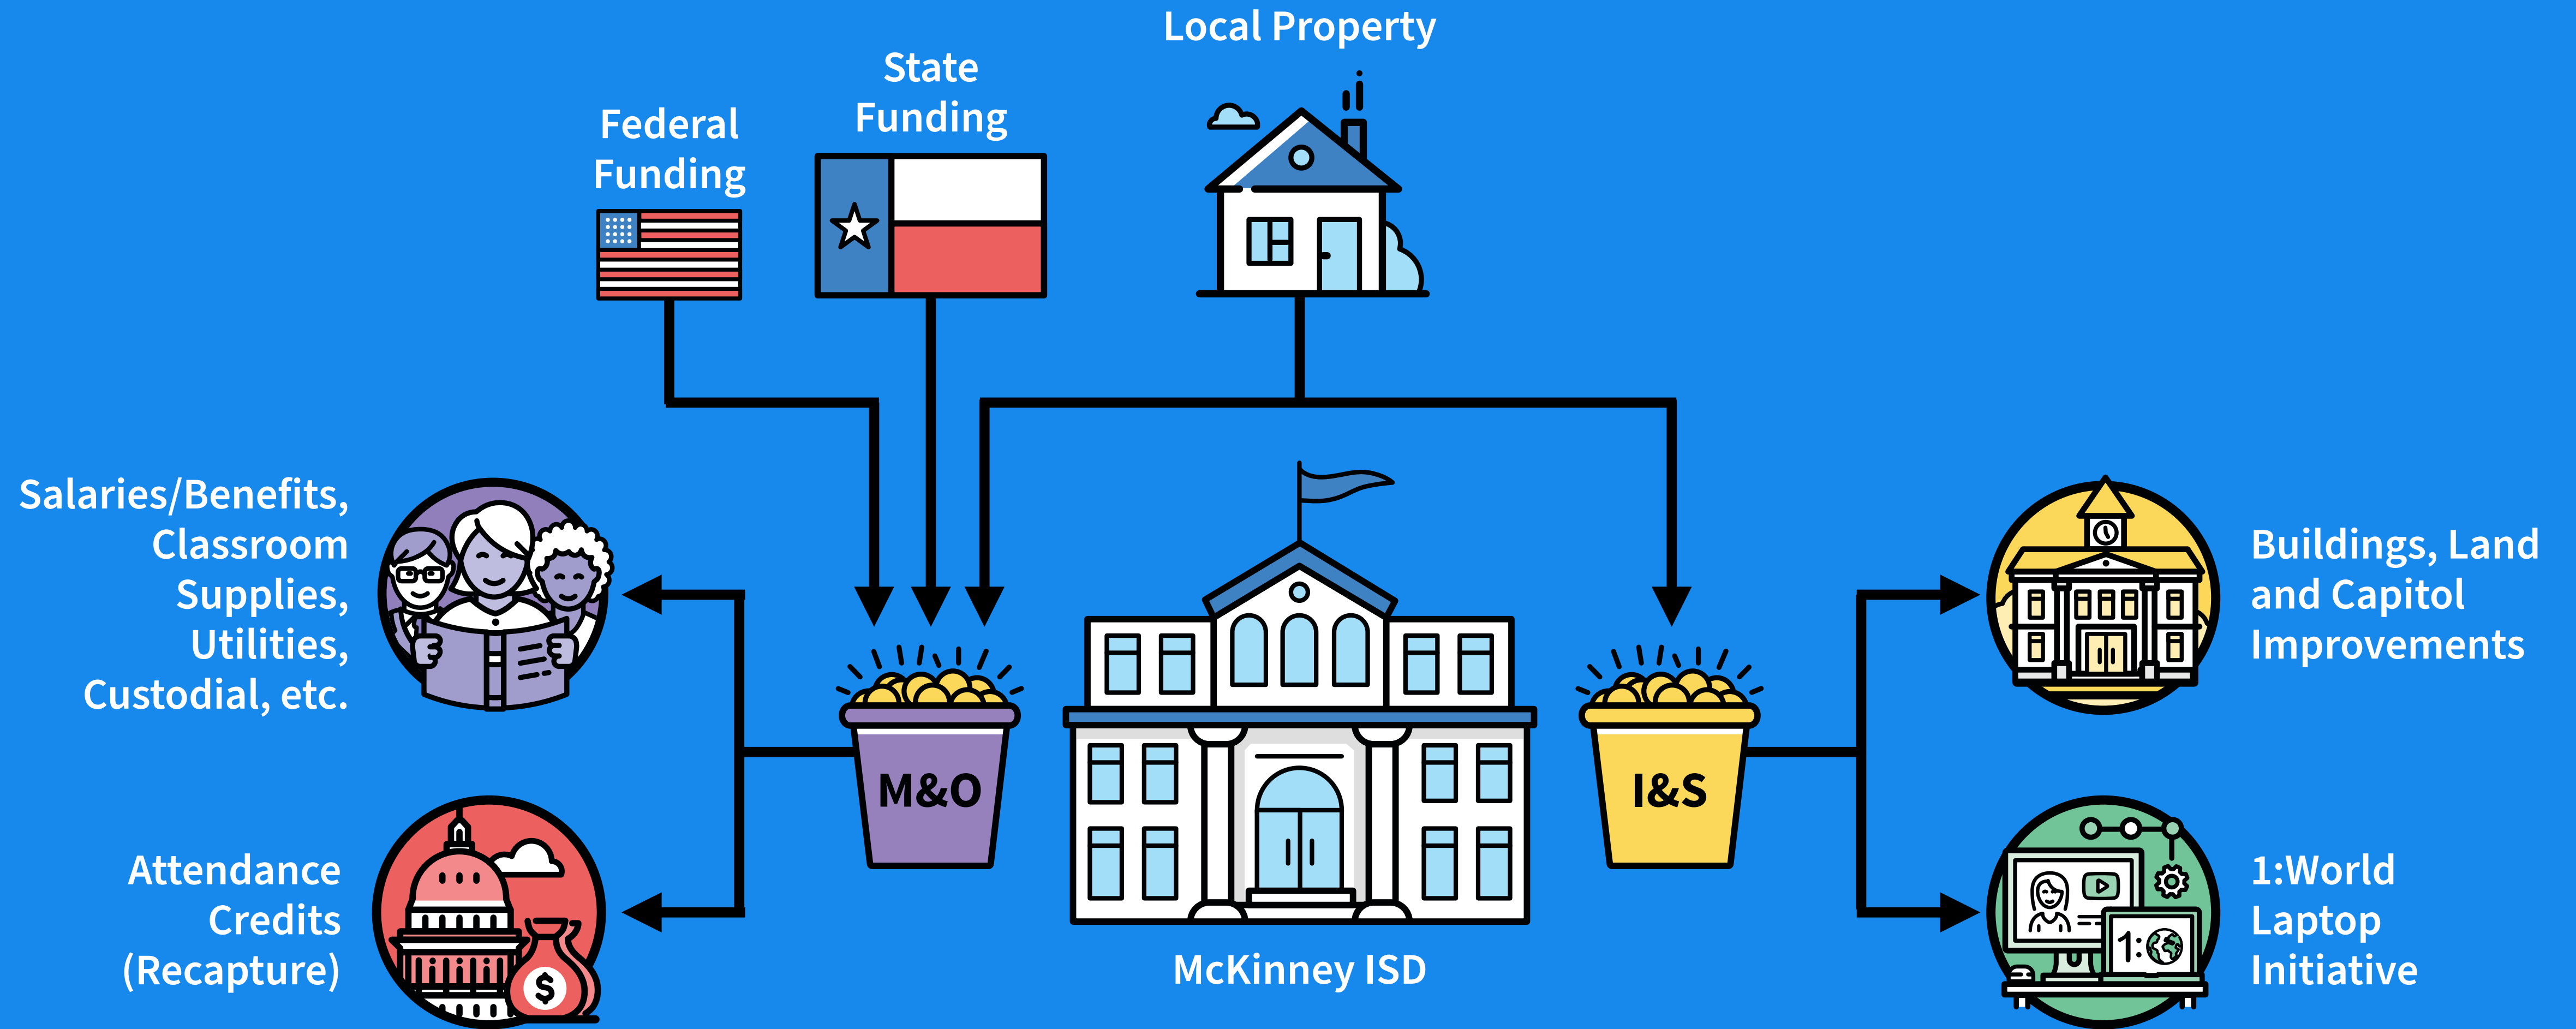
Local Property

State Funding

Federal Funding

Salaries/Benefits, Classroom Supplies, Utilities, Custodial, etc.

Attendance Credits (Recapture)

M&O

McKinney ISD

I&S

Buildings, Land and Capitol Improvements

1:World Laptop Initiative

1: